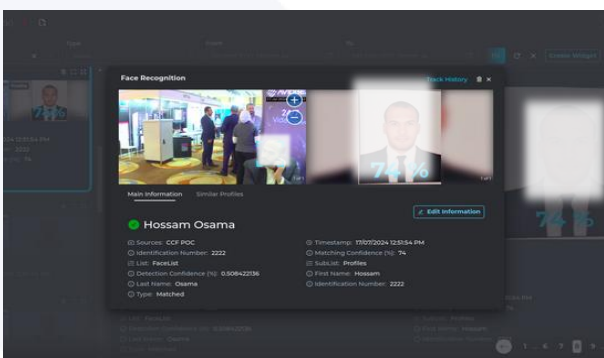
Face Recognition

Track History

74 %

Main Information

Similar Profiles

Edit Information

Hossam Osama

Sources: CCF POC

Identification Number: 2222

List: FaceList

Detection Confidence (%): 0.508422136

Last Name: Osama

Type: Matched

Timestamp: 17/07/2024 12:51:54 PM

Matching Confidence (%): 74

SubList: Profiles

First Name: Hossam

Identification Number: 2222

74 %

Enable Widget